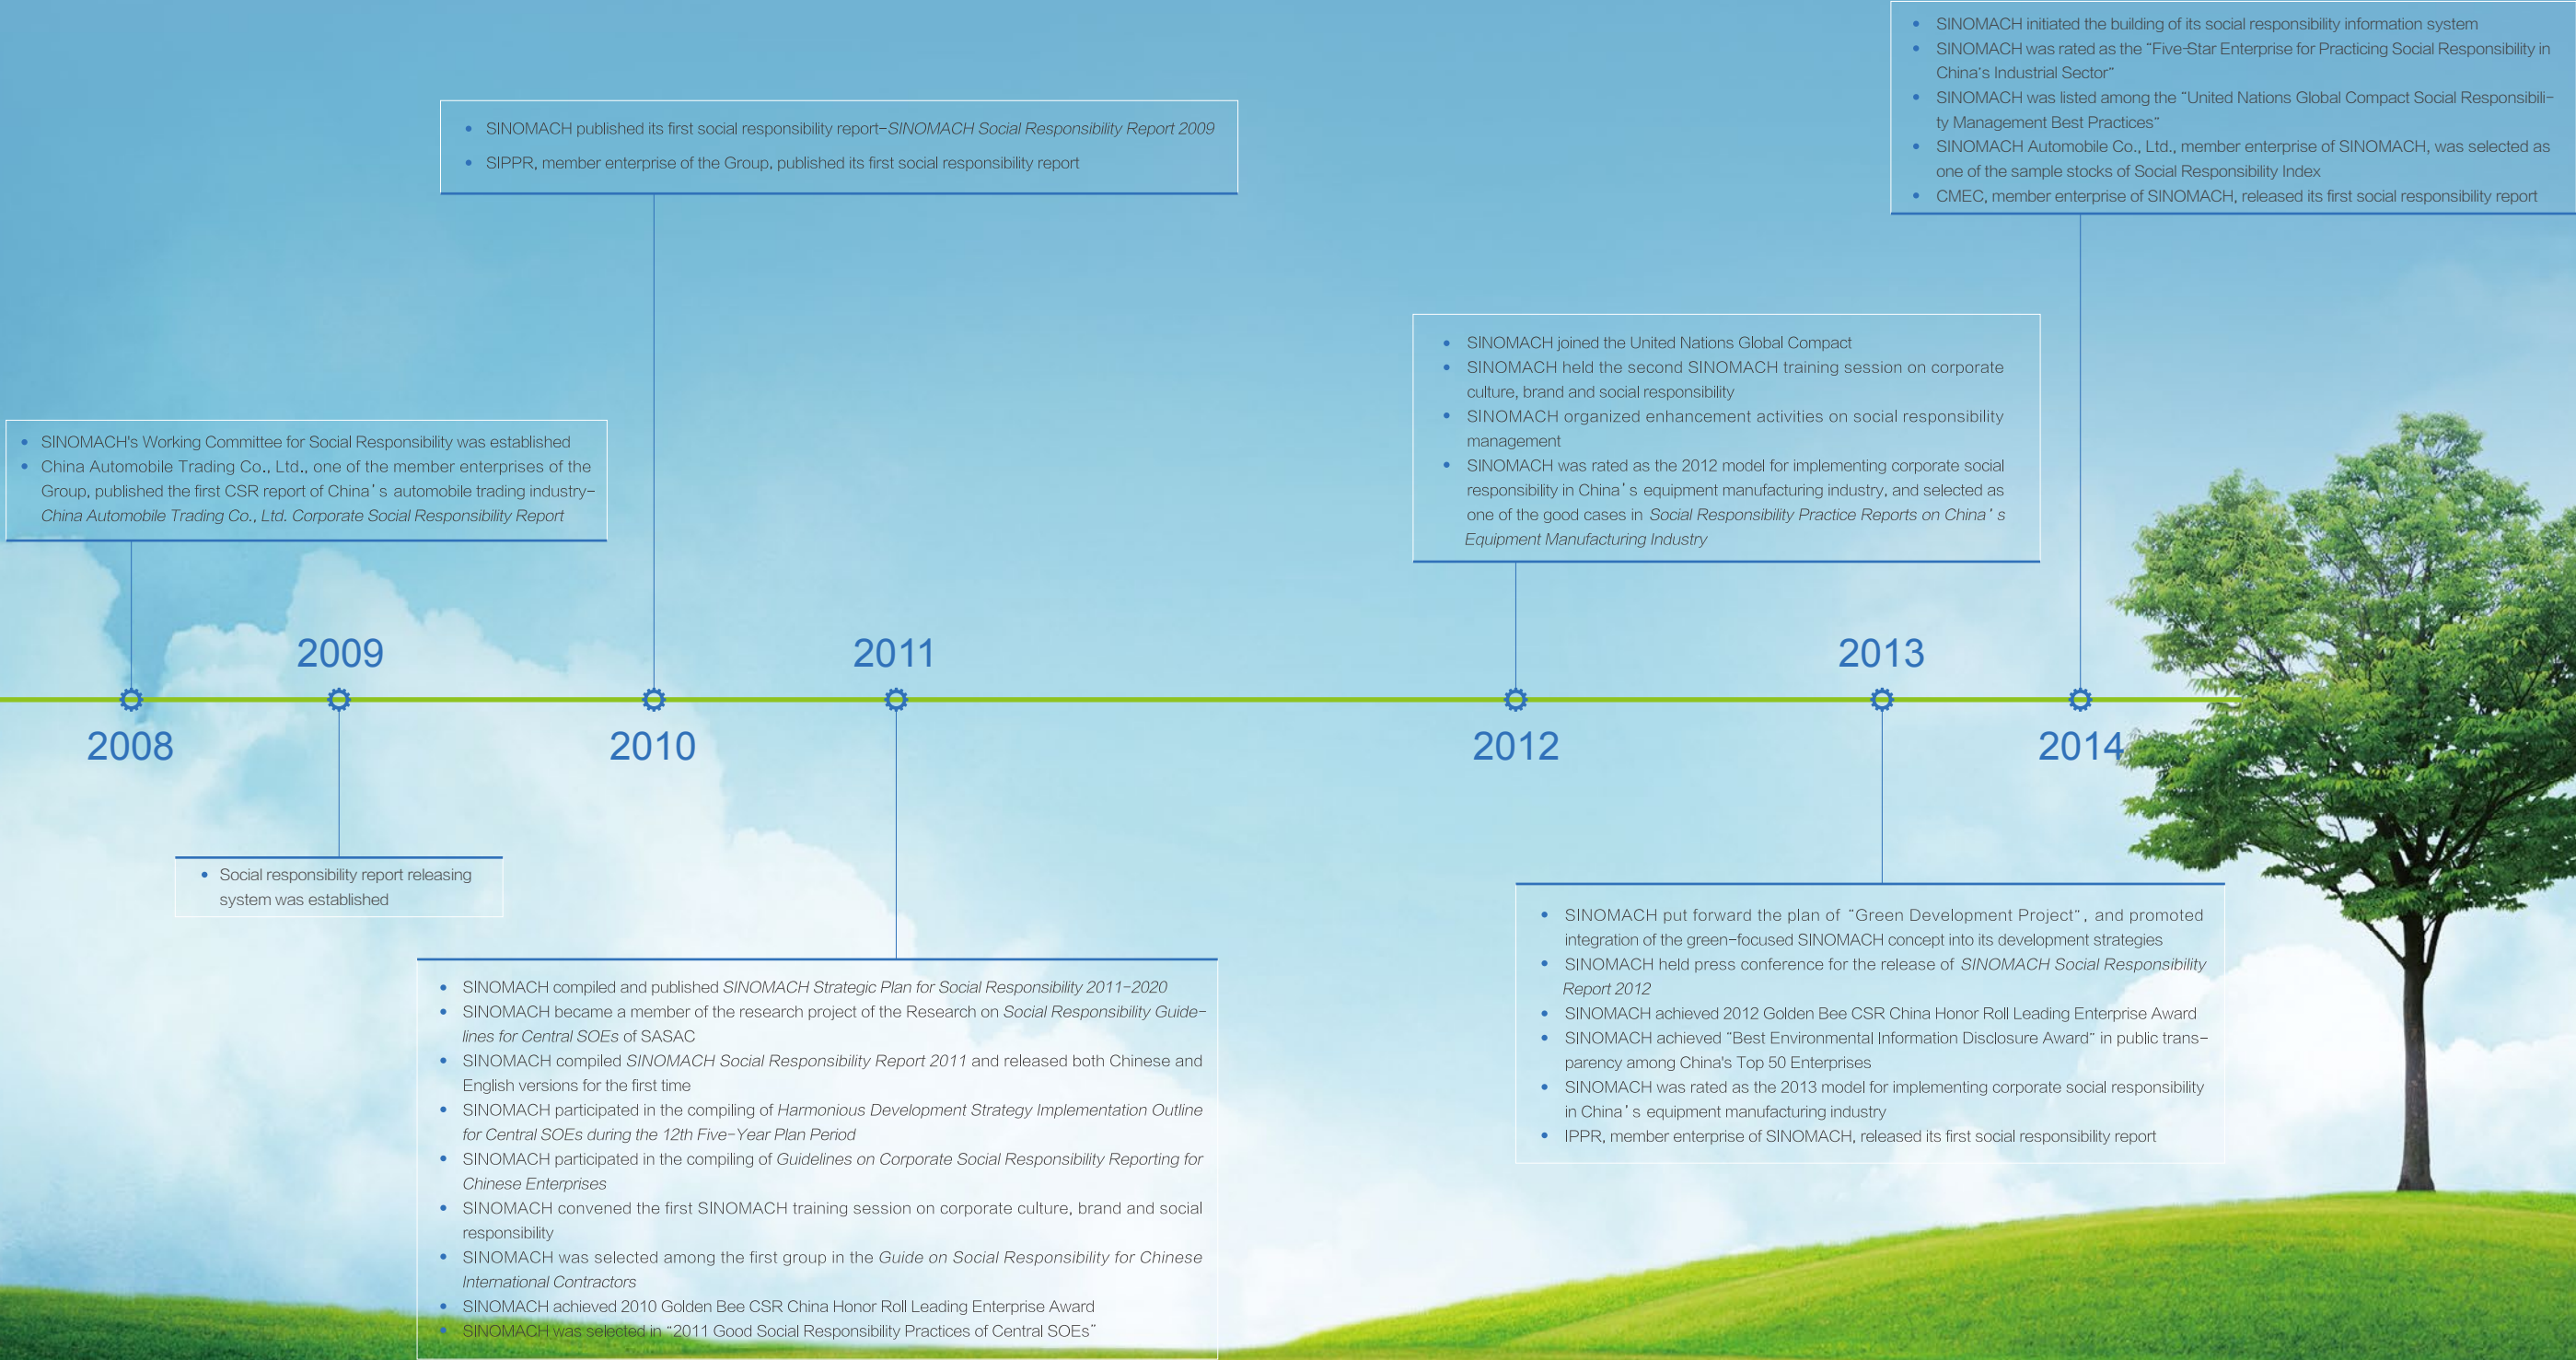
• SINOMACH initiated the building of its social responsibility information system
• SINOMACH was rated as the "Five-Star Enterprise for Practicing Social Responsibility in China's Industrial Sector"
• SINOMACH was listed among the "United Nations Global Compact Social Responsibility Management Best Practices"
• SINOMACH Automobile Co., Ltd., member enterprise of SINOMACH, was selected as one of the sample stocks of Social Responsibility Index
• CMEC, member enterprise of SINOMACH, released its first social responsibility report

• SINOMACH published its first social responsibility report–*SINOMACH Social Responsibility Report 2009*
• SIPPR, member enterprise of the Group, published its first social responsibility report

• SINOMACH joined the United Nations Global Compact
• SINOMACH held the second SINOMACH training session on corporate culture, brand and social responsibility
• SINOMACH organized enhancement activities on social responsibility management
• SINOMACH was rated as the 2012 model for implementing corporate social responsibility in China's equipment manufacturing industry, and selected as one of the good cases in *Social Responsibility Practice Reports on China's Equipment Manufacturing Industry*

• SINOMACH's Working Committee for Social Responsibility was established
• China Automobile Trading Co., Ltd., one of the member enterprises of the Group, published the first CSR report of China's automobile trading industry–*China Automobile Trading Co., Ltd. Corporate Social Responsibility Report*

2009
2011
2013
2008
2010
2012
2014

• Social responsibility report releasing system was established

• SINOMACH put forward the plan of "Green Development Project", and promoted integration of the green–focused SINOMACH concept into its development strategies
• SINOMACH held press conference for the release of *SINOMACH Social Responsibility Report 2012*
• SINOMACH achieved 2012 Golden Bee CSR China Honor Roll Leading Enterprise Award
• SINOMACH achieved "Best Environmental Information Disclosure Award" in public transparency among China's Top 50 Enterprises
• SINOMACH was rated as the 2013 model for implementing corporate social responsibility in China's equipment manufacturing industry
• IPPR, member enterprise of SINOMACH, released its first social responsibility report

• SINOMACH compiled and published *SINOMACH Strategic Plan for Social Responsibility 2011–2020*
• SINOMACH became a member of the research project of the Research on *Social Responsibility Guidelines for Central SOEs* of SASAC
• SINOMACH compiled *SINOMACH Social Responsibility Report 2011* and released both Chinese and English versions for the first time
• SINOMACH participated in the compiling of *Harmonious Development Strategy Implementation Outline for Central SOEs during the 12th Five–Year Plan Period*
• SINOMACH participated in the compiling of *Guidelines on Corporate Social Responsibility Reporting for Chinese Enterprises*
• SINOMACH convened the first SINOMACH training session on corporate culture, brand and social responsibility
• SINOMACH was selected among the first group in the *Guide on Social Responsibility for Chinese International Contractors*
• SINOMACH achieved 2010 Golden Bee CSR China Honor Roll Leading Enterprise Award
• SINOMACH was selected in "2011 Good Social Responsibility Practices of Central SOEs"